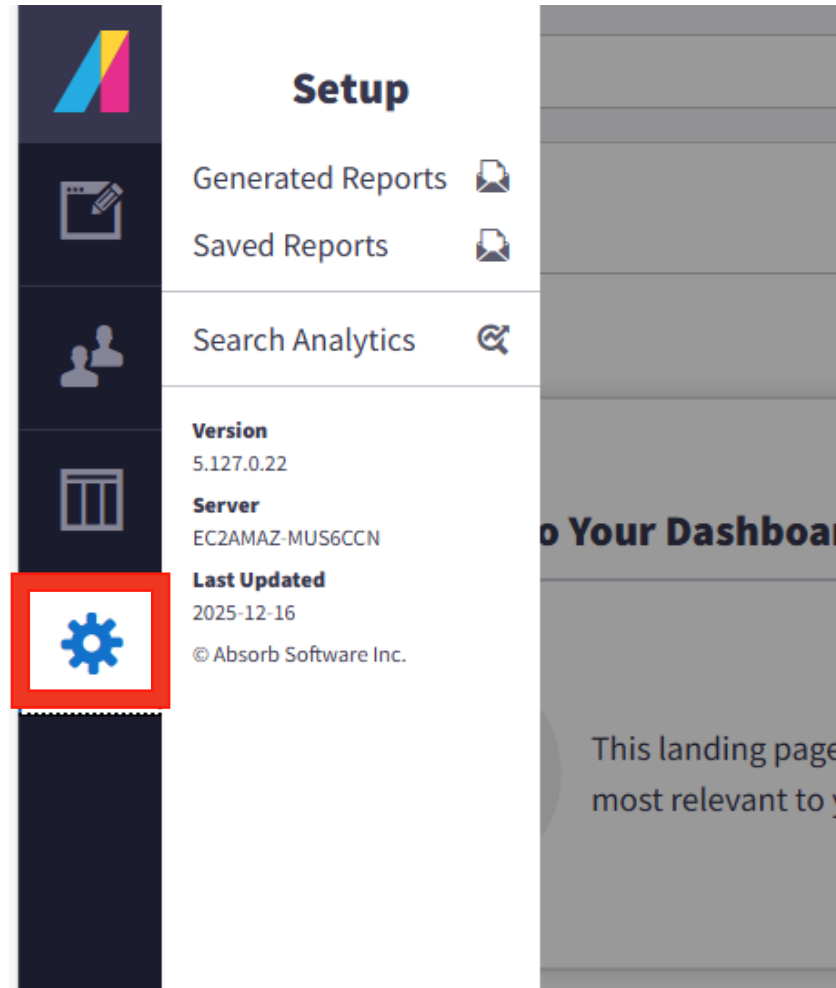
Setup

Generated Reports

Saved Reports

Search Analytics

Version
5.127.0.22

Server
EC2AMAZ-MUS6CCN

Last Updated
2025-12-16

© Absorb Software Inc.

o Your Dashboar

This landing page
most relevant to y